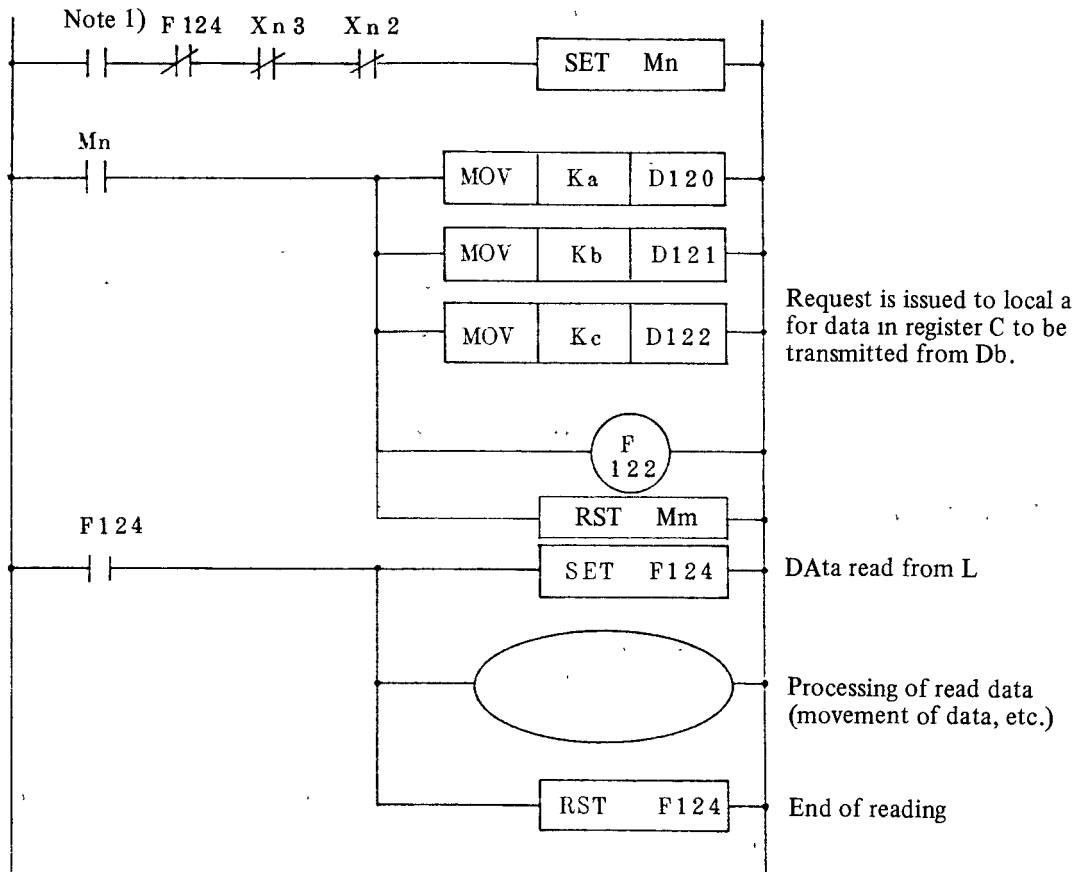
Note 1) F124 Xn3 Xn2

SET Mn

Mn

MOV Ka D120

MOV Kb D121

MOV Kc D122

Request is issued to local a for data in register C to be transmitted from Db.

F 122

RST Mm

F124

SET F124

DAta read from L

Processing of read data (movement of data, etc.)

RST F124

End of reading